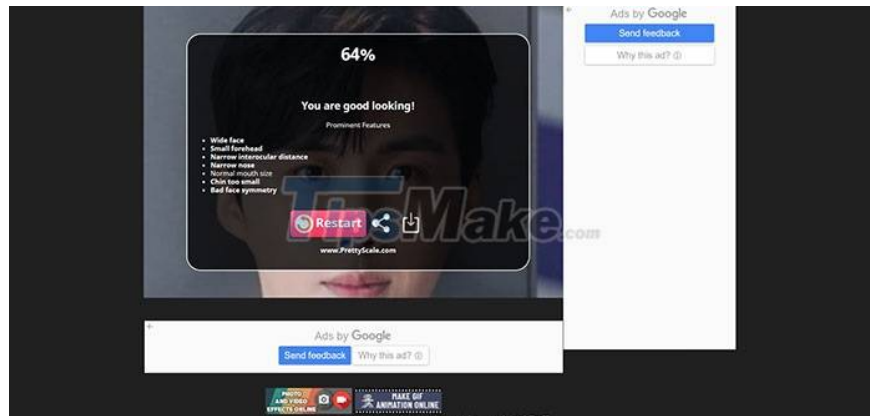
64%

You are good looking!

Prominent Features

- Wide face
- Small forehead
- Narrow interocular distance
- Narrow nose
- Normal mouth size
- Chin too small
- Bad face symmetry

Restart

www.PrettyScale.com

TipsMake.com

Ads by Google
Send feedback
Why this ad?

Ads by Google
Send feedback
Why this ad?

PHOTO AND VIDEO EFFECTS ONLINE

MAKE GIF ANIMATION ONLINE